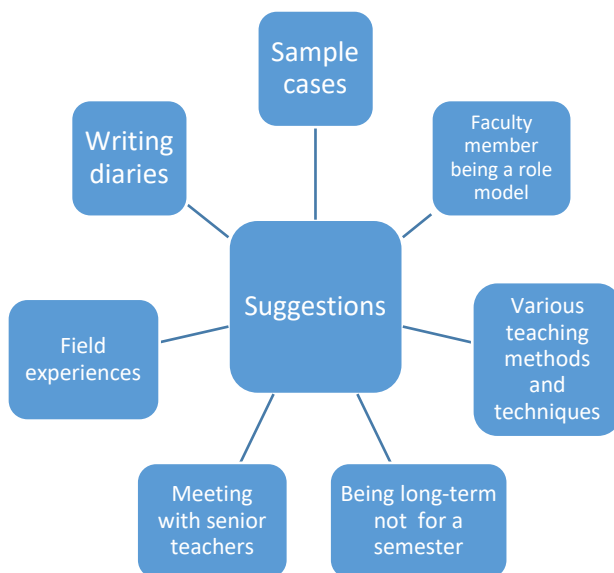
Sample cases

Writing diaries

Faculty member being a role model

Suggestions

Field experiences

Various teaching methods and techniques

Meeting with senior teachers

Being long-term not for a semester